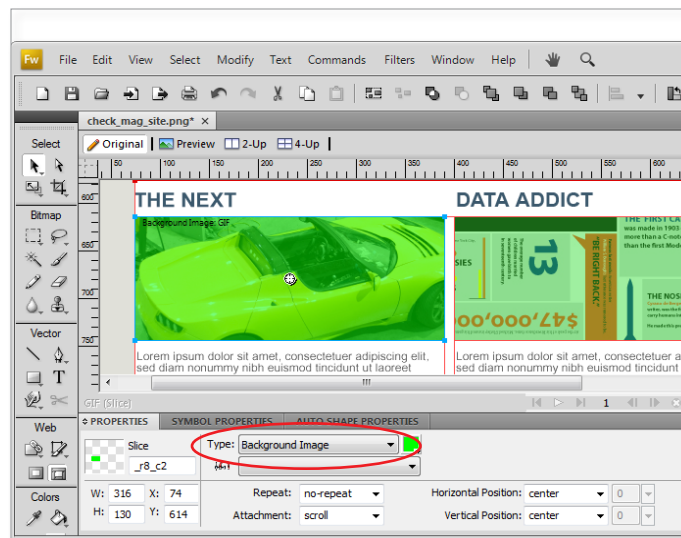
Fw File Edit View Select Modify Text Commands Filters Window Help

check_mag_site.png* ×

Original Preview 2-Up 4-Up

Select

Bitmap

Vector

Web

Colors

50 100 150 200 250 300 350 400 450 500 550 600

600

650

700

750

THE NEXT

DATA ADDICT

Background Image: GIF

THE FIRST CA was made in 1903 move than a C-not than the first Mod

SIES

13

"BE RIGHT BACK."

THE NOS

$47,000,000

Lorem ipsum dolor sit amet, consectetuer adipiscing elit, sed diam nonummy nibh euismod tincidunt ut laoreet

Lorem ipsum dolor sit amet, sed diam nonummy nibh eu

GIF (Slice) 1

PROPERTIES SYMBOL PROPERTIES AUTO SHAPE PROPERTIES

Slice

_r8_c2

Type: Background Image

W: 316 X: 74

H: 130 Y: 614

Repeat: no-repeat

Attachment: scroll

Horizontal Position: center 0

Vertical Position: center 0